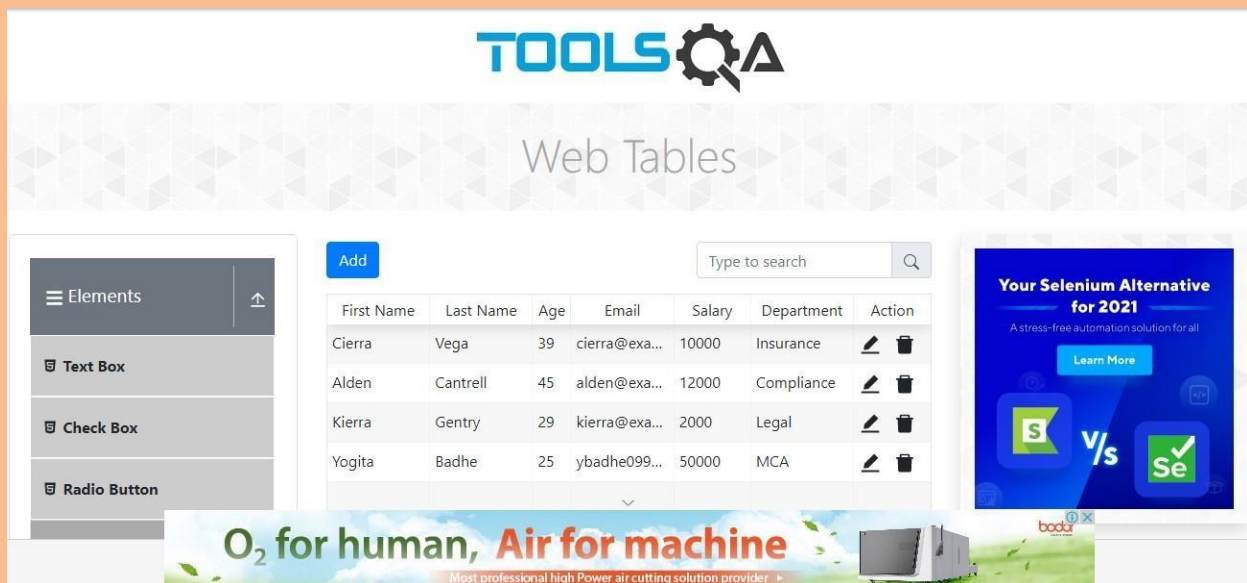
TOOLSQA

Web Tables

Elements

Text Box

Check Box

Radio Button

Add

Type to search

| First Name | Last Name | Age | Email | Salary | Department | Action |
|---|---|---|---|---|---|---|
| Cierra | Vega | 39 | cierra@exa... | 10000 | Insurance | |
| Alden | Cantrell | 45 | alden@exa... | 12000 | Compliance | |
| Kierra | Gentry | 29 | kierra@exa... | 2000 | Legal | |
| Yogita | Badhe | 25 | ybadhe099... | 50000 | MCA | |

Your Selenium Alternative for 2021

A stress-free automation solution for all

Learn More

S V/s Se

$O_2$ for human, Air for machine

Most professional high Power air cutting solution provider ▸

bodor